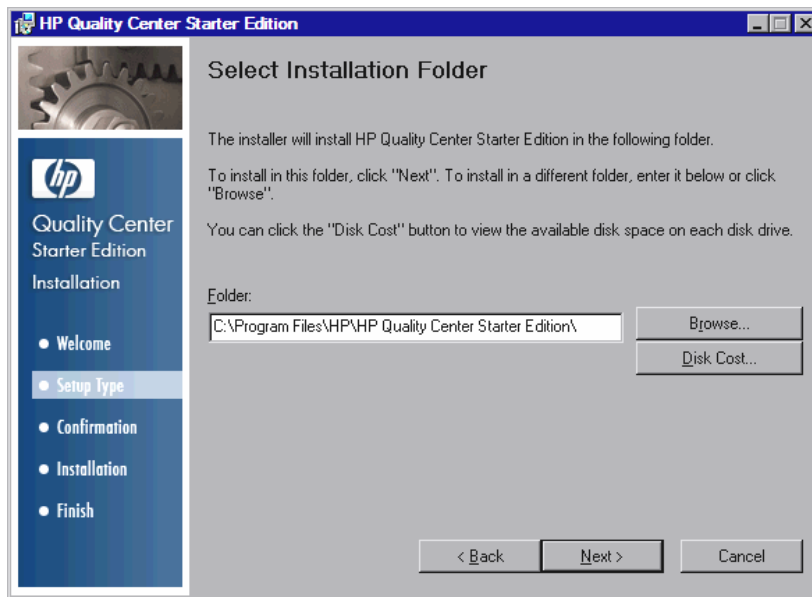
HP Quality Center Starter Edition

hp
Quality Center
Starter Edition
Installation

• Welcome
• Setup Type
• Confirmation
• Installation
• Finish

Select Installation Folder

The installer will install HP Quality Center Starter Edition in the following folder.

To install in this folder, click "Next". To install in a different folder, enter it below or click "Browse".

You can click the "Disk Cost" button to view the available disk space on each disk drive.

Folder:
C:\Program Files\HP\HP Quality Center Starter Edition\

Browse...
Disk Cost...

< Back
Next >
Cancel